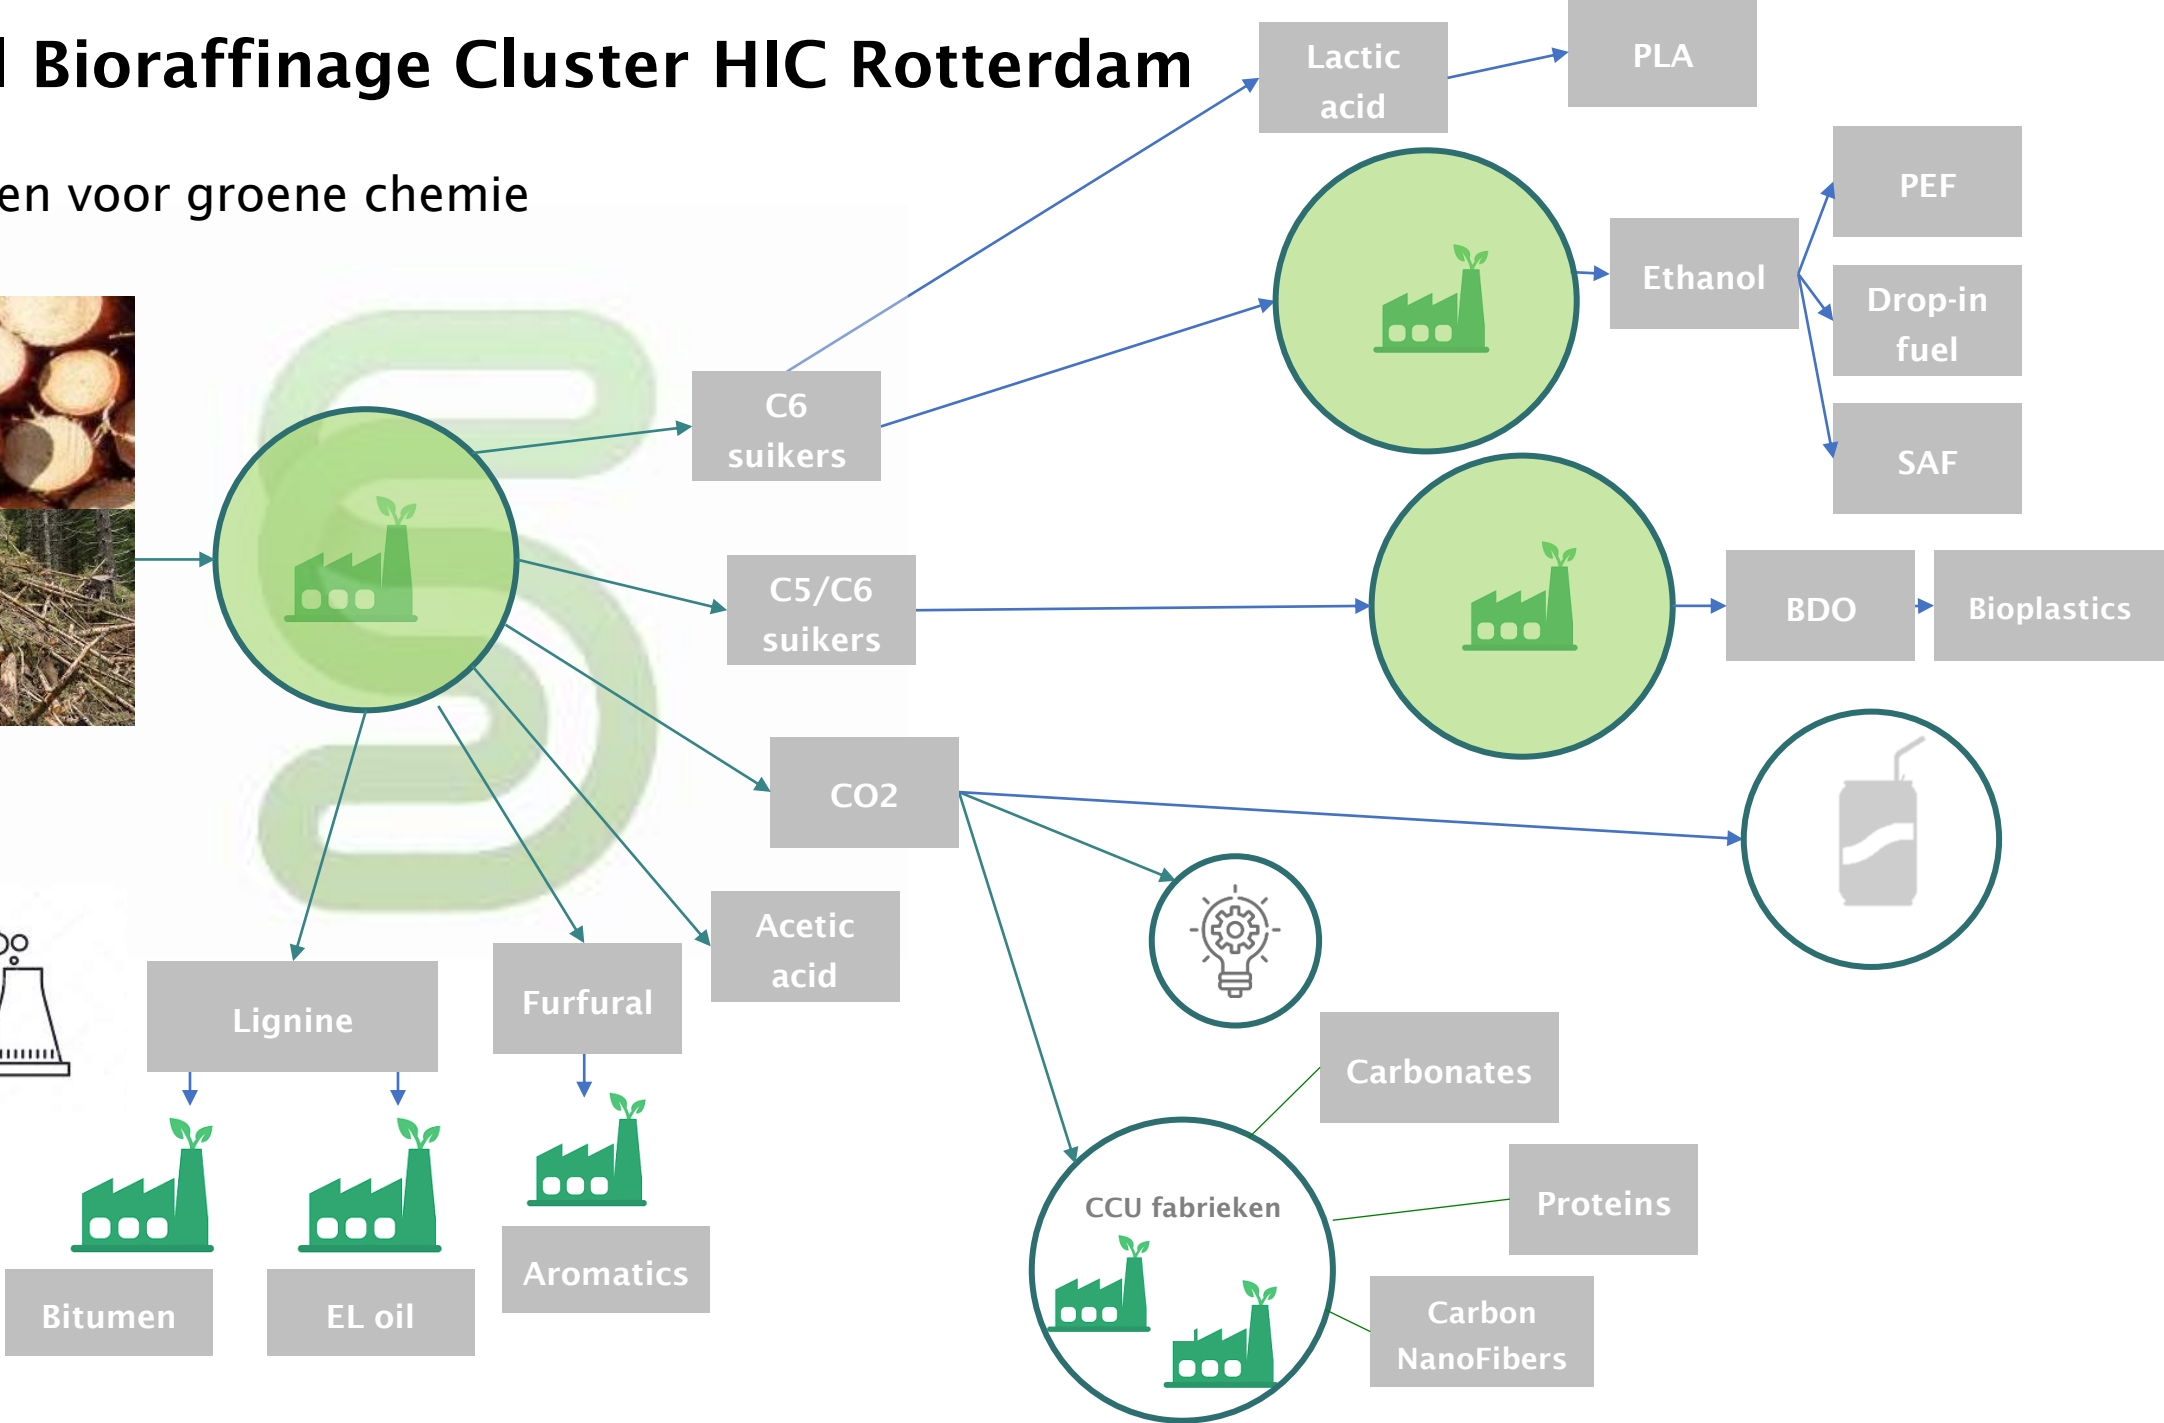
l Bioraffinage Cluster HIC Rotterdam

en voor groene chemie

Lactic acid

PLA

PEF

Ethanol

Drop-in fuel

SAF

C6 suikers

C5/C6 suikers

BDO

Bioplastics

CO2

Acetic acid

Lignine

Furfural

Carbonates

CCU fabrieken

Proteins

Carbon NanoFibers

Bitumen

EL oil

Aromatics